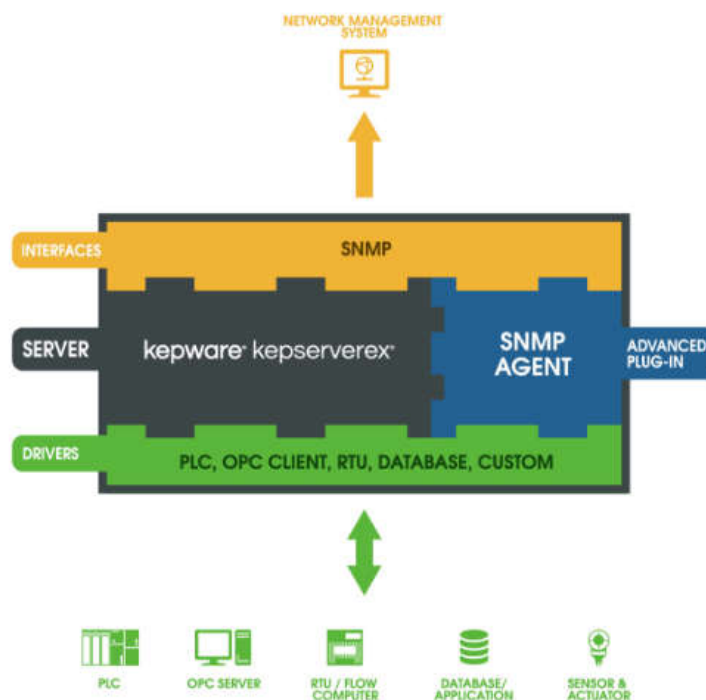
NETWORK MANAGEMENT SYSTEM

INTERFACES

SNMP

SERVER

kepware kepserverex

SNMP AGENT

ADVANCED PLUG-IN

DRIVERS

PLC, OPC CLIENT, RTU, DATABASE, CUSTOM

PLC

OPC SERVER

RTU / FLOW COMPUTER

DATABASE/ APPLICATION

SENSOR & ACTUATOR